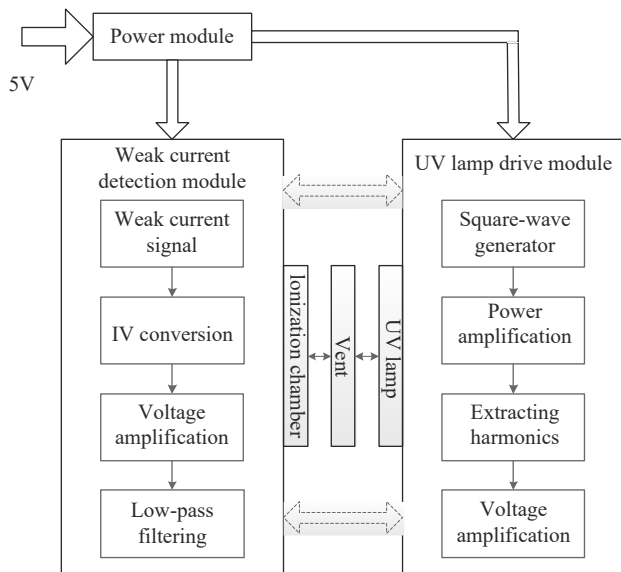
Power module

5V

Weak current detection module

Weak current signal

IV conversion

Voltage amplification

Low-pass filtering

Ionization chamber

Vent

UV lamp

UV lamp drive module

Square-wave generator

Power amplification

Extracting harmonics

Voltage amplification